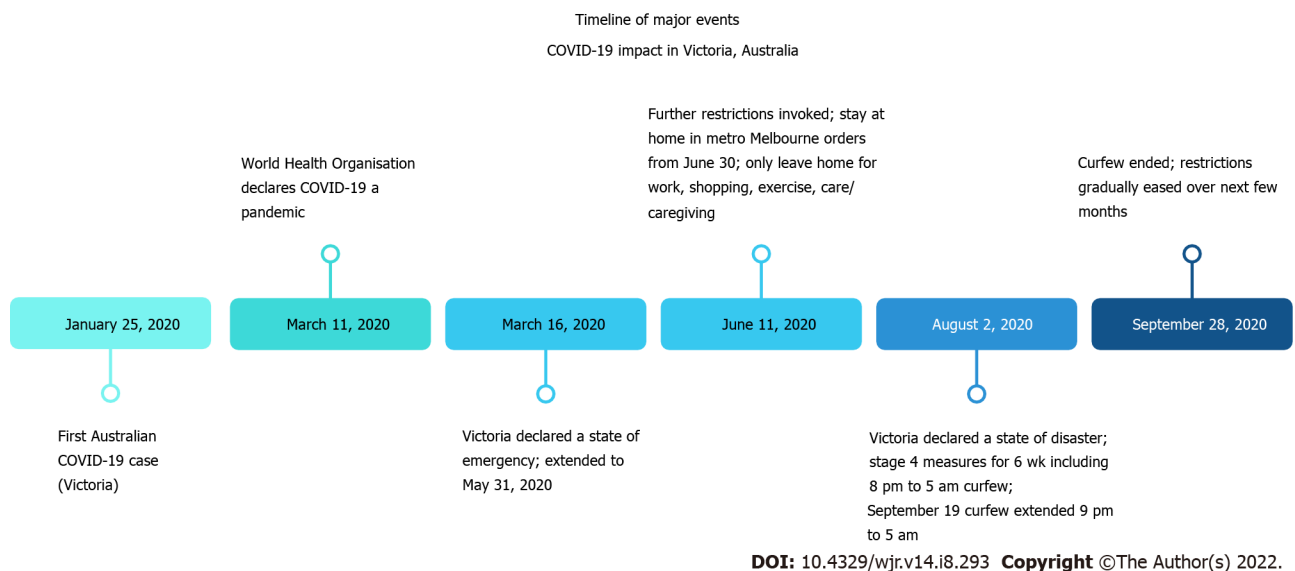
Timeline of major events

COVID-19 impact in Victoria, Australia

World Health Organisation declares COVID-19 a pandemic

Further restrictions invoked; stay at home in metro Melbourne orders from June 30; only leave home for work, shopping, exercise, care/ caregiving

Curfew ended; restrictions gradually eased over next few months

January 25, 2020

March 11, 2020

March 16, 2020

June 11, 2020

August 2, 2020

September 28, 2020

First Australian COVID-19 case (Victoria)

Victoria declared a state of emergency; extended to May 31, 2020

Victoria declared a state of disaster; stage 4 measures for 6 wk including 8 pm to 5 am curfew; September 19 curfew extended 9 pm to 5 am

DOI: 10.4329/wjr.v14.i8.293 Copyright ©The Author(s) 2022.